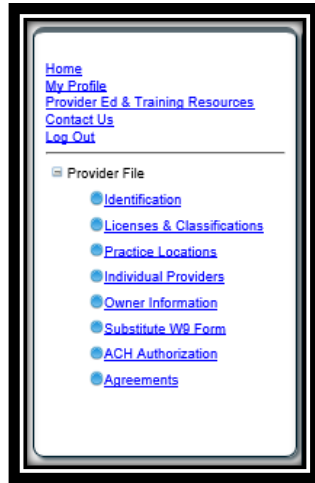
Home
My Profile
Provider Ed & Training Resources
Contact Us
Log Out

Provider File

Identification
Licenses & Classifications
Practice Locations
Individual Providers
Owner Information
Substitute W9 Form
ACH Authorization
Agreements